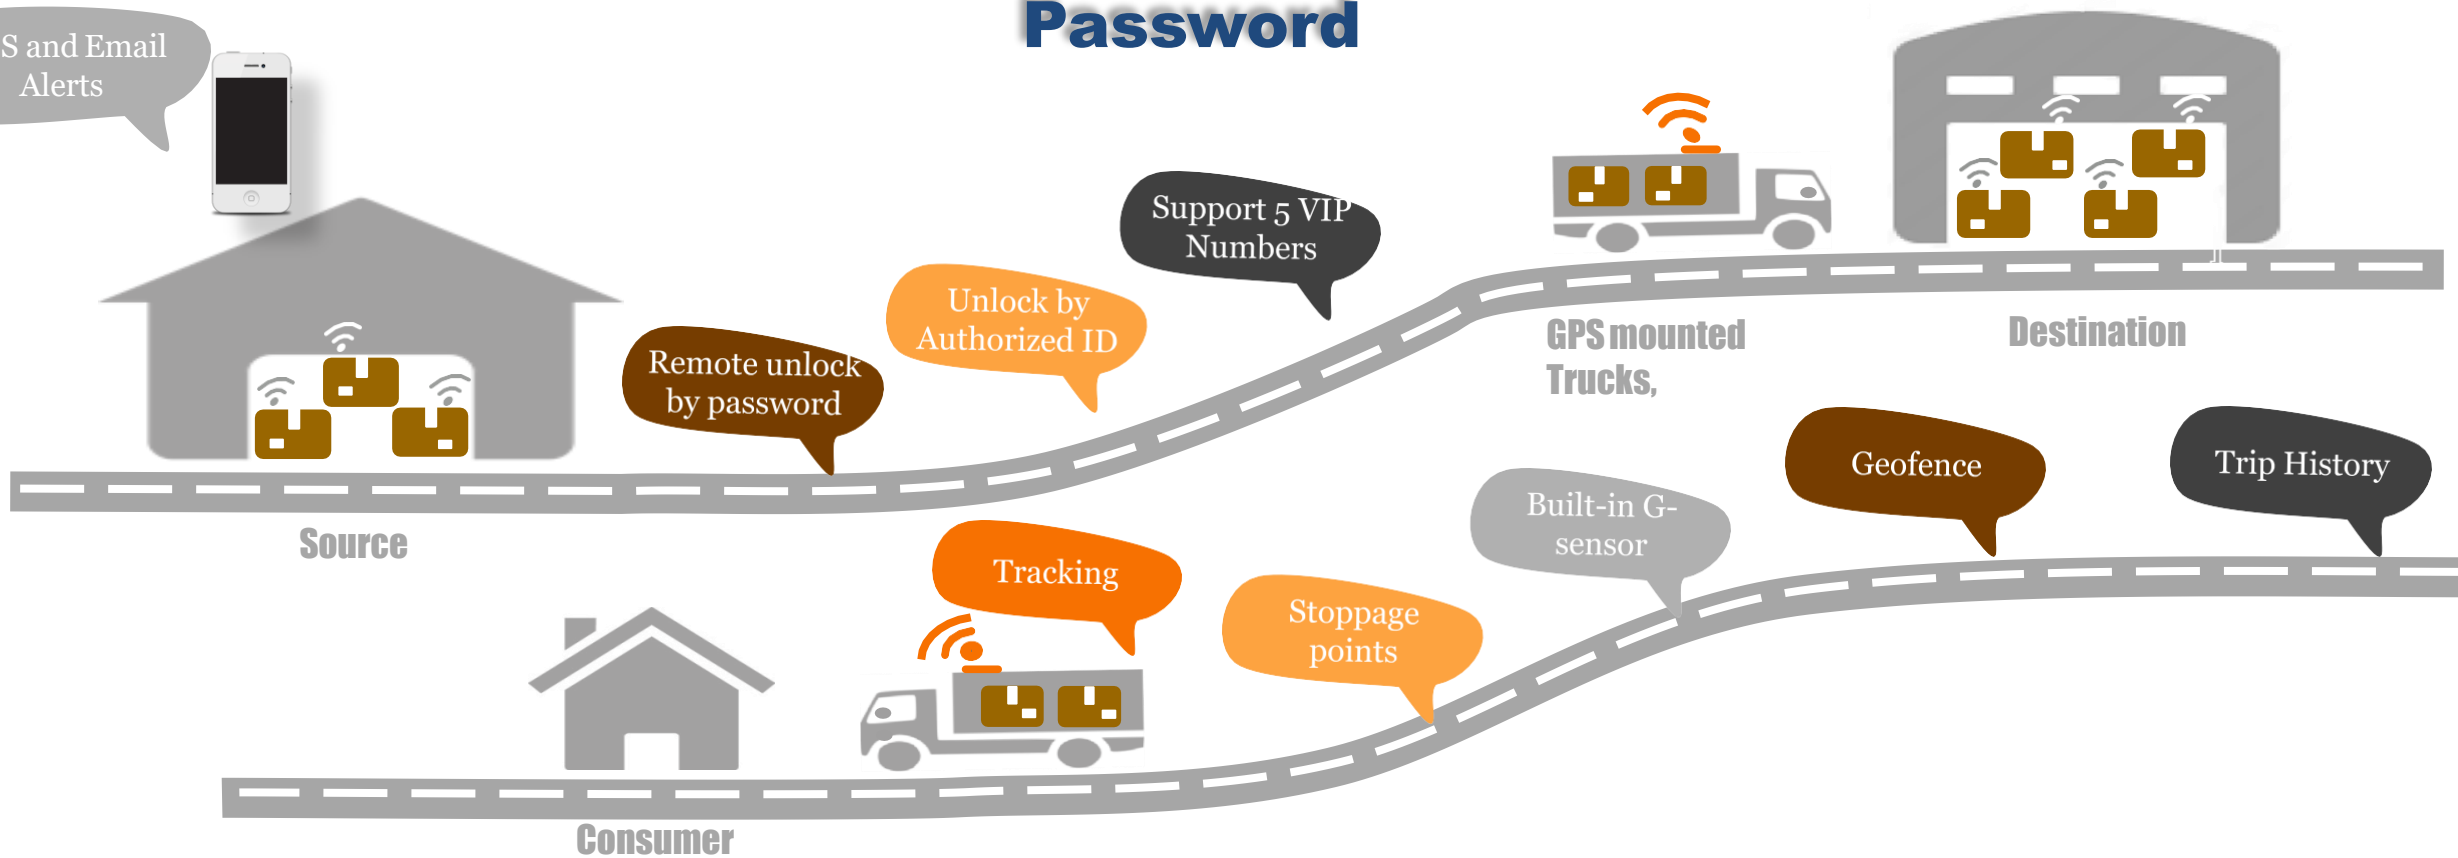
Password

S and Email Alerts

Support 5 VIP Numbers

Unlock by Authorized ID

Remote unlock by password

GPS mounted Trucks,

Destination

Source

Geofence

Trip History

Built-in G-sensor

Tracking

Stoppage points

Consumer